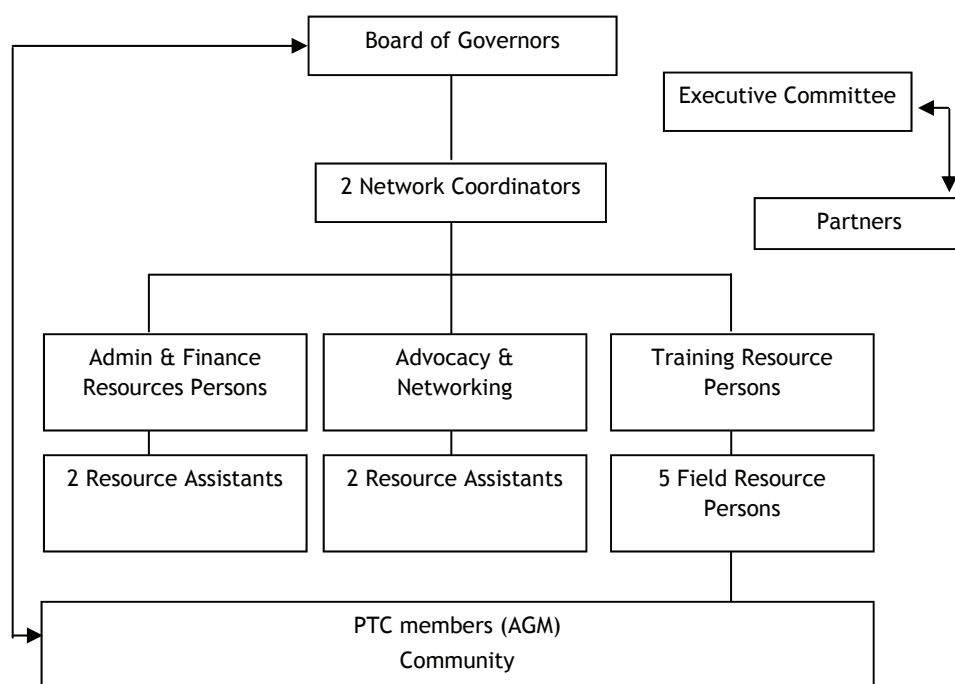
Board of Governors

Executive Committee

Partners

2 Network Coordinators

Admin & Finance Resources Persons

Advocacy & Networking

Training Resource Persons

2 Resource Assistants

2 Resource Assistants

5 Field Resource Persons

PTC members (AGM)
Community